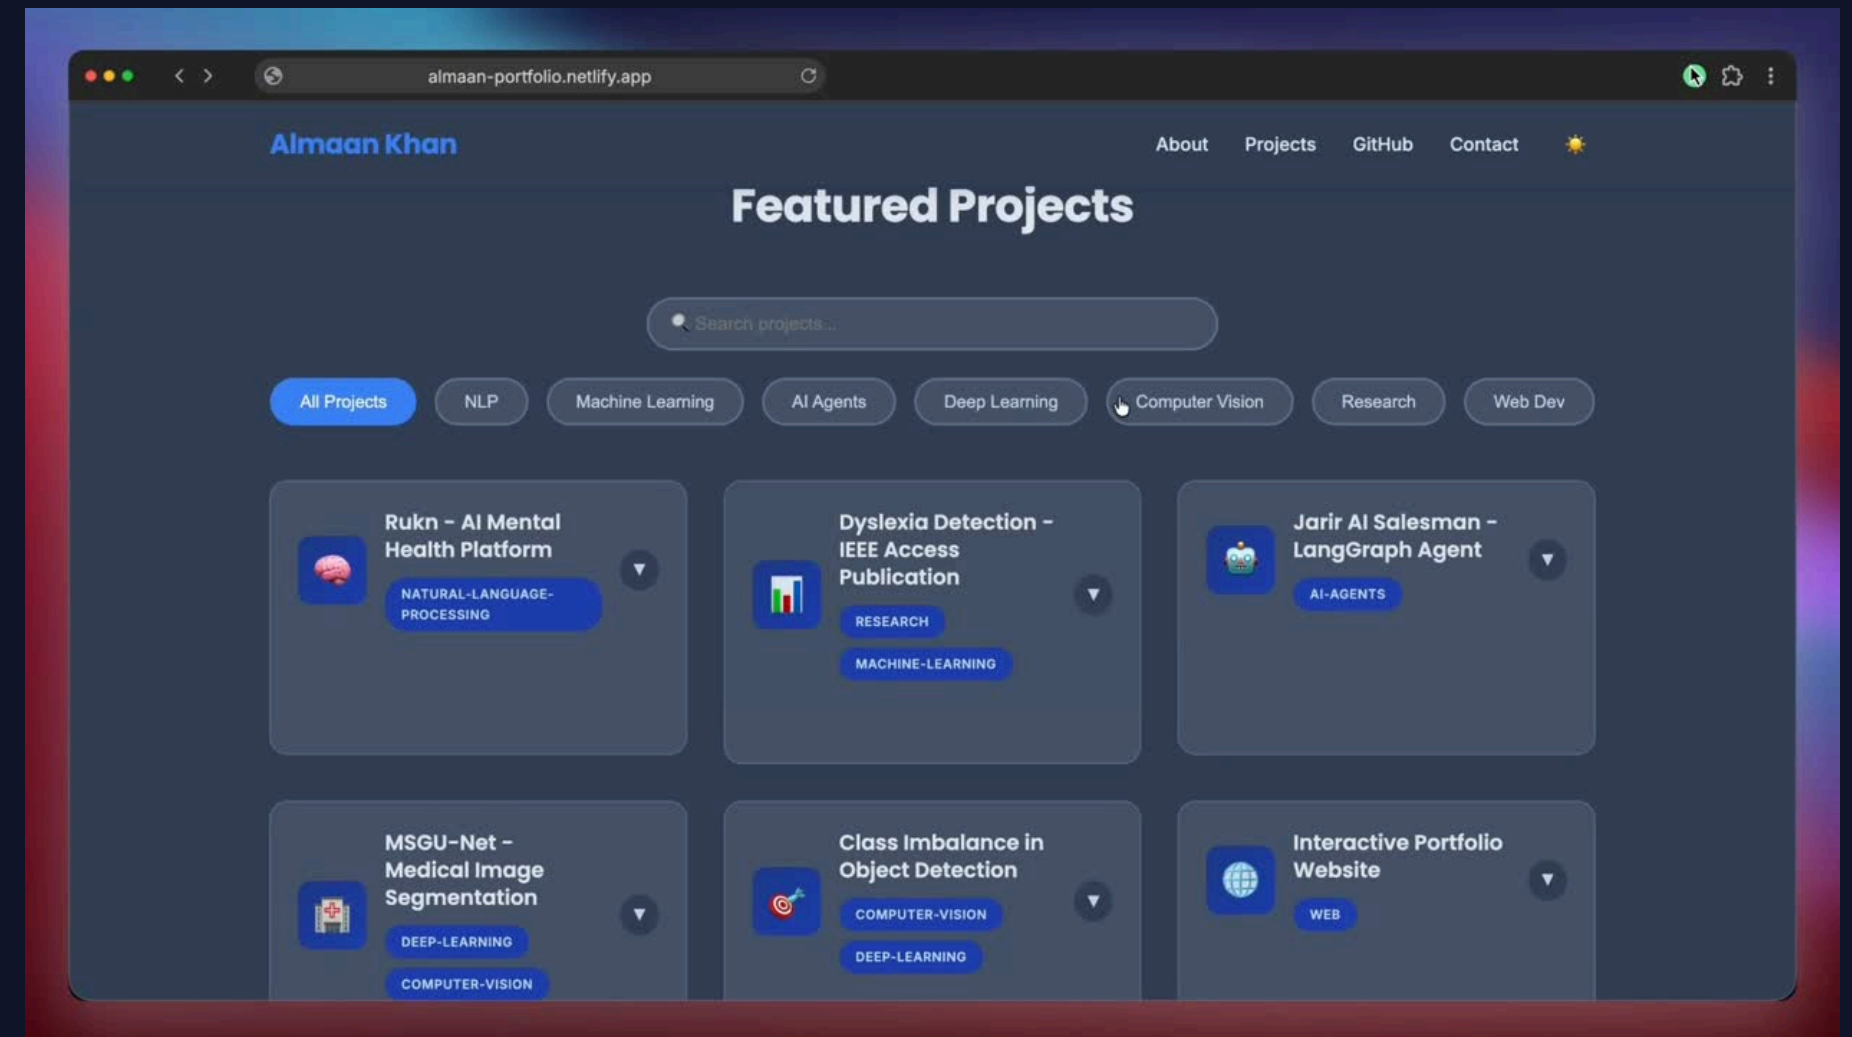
almaan-portfolio.netlify.app

Almaan Khan

About Projects GitHub Contact

Featured Projects

Search projects...

All Projects NLP Machine Learning AI Agents Deep Learning Computer Vision Research Web Dev

Rukn - AI Mental Health Platform

NATURAL-LANGUAGE-PROCESSING

Dyslexia Detection - IEEE Access Publication

RESEARCH

MACHINE-LEARNING

Jarir AI Salesman - LangGraph Agent

AI-AGENTS

MSGU-Net - Medical Image Segmentation

DEEP-LEARNING

COMPUTER-VISION

Class Imbalance in Object Detection

COMPUTER-VISION

DEEP-LEARNING

Interactive Portfolio Website

WEB